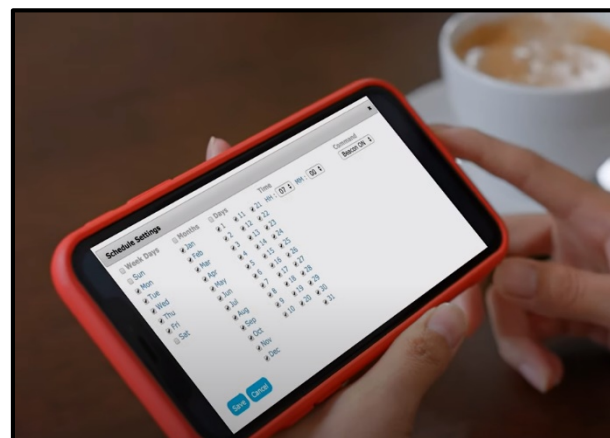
Schedule Settings

Week Days
Sun
Mon
Tue
Wed
Thu
Fri
Sat

Months
Jan
Feb
Mar
Apr
May
Jun
Jul
Aug
Sep
Oct
Nov
Dec

Days
1
2
3
4
5
6
7
8
9
10
11
12
13
14
15
16
17
18
19
20
21
22
23
24
25
26
27
28
29
30
31

Time
HH : 07 MM : 00

Command
Beacon On

Save Cancel